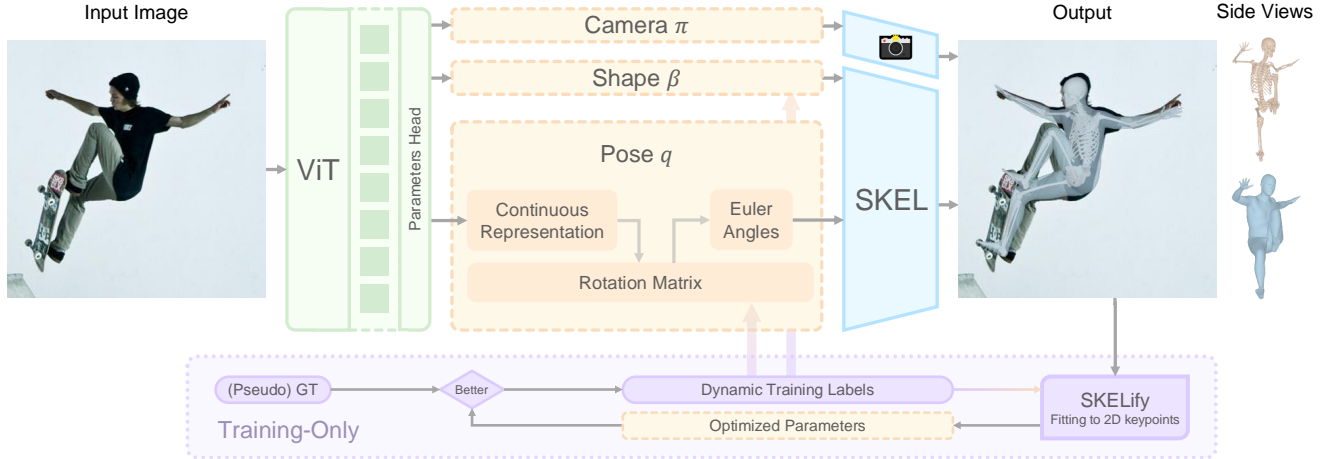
Input Image

ViT

Parameters Head

Camera $\pi$

Shape $\beta$

Pose $q$

Continuous Representation

Euler Angles

Rotation Matrix

SKEL

Output

Side Views

(Pseudo) GT

Better

Dynamic Training Labels

SKELify
Fitting to 2D keypoints

Training-Only

Optimized Parameters